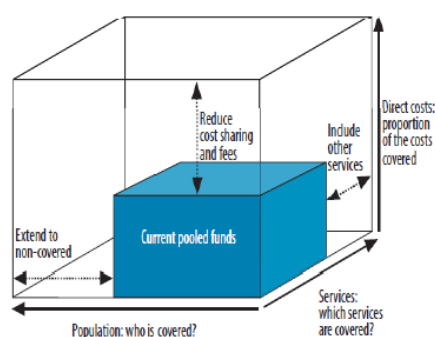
Reduce cost sharing and fees

Include other services

Direct costs: proportion of the costs covered

Extend to non-covered

Current pooled funds

Services: which services are covered?

Population: who is covered?